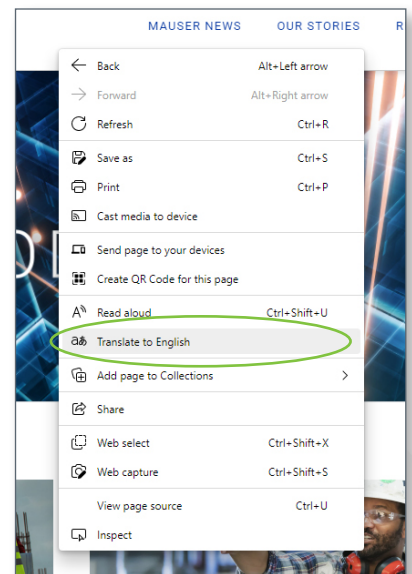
MAUSER NEWS OUR STORIES R

Back Alt+Left arrow
Forward Alt+Right arrow
Refresh Ctrl+R
Save as Ctrl+S
Print Ctrl+P
Cast media to device
Send page to your devices
Create QR Code for this page
Read aloud Ctrl+Shift+U
Translate to English
Add page to Collections
Share
Web select Ctrl+Shift+X
Web capture Ctrl+Shift+S
View page source Ctrl+U
Inspect